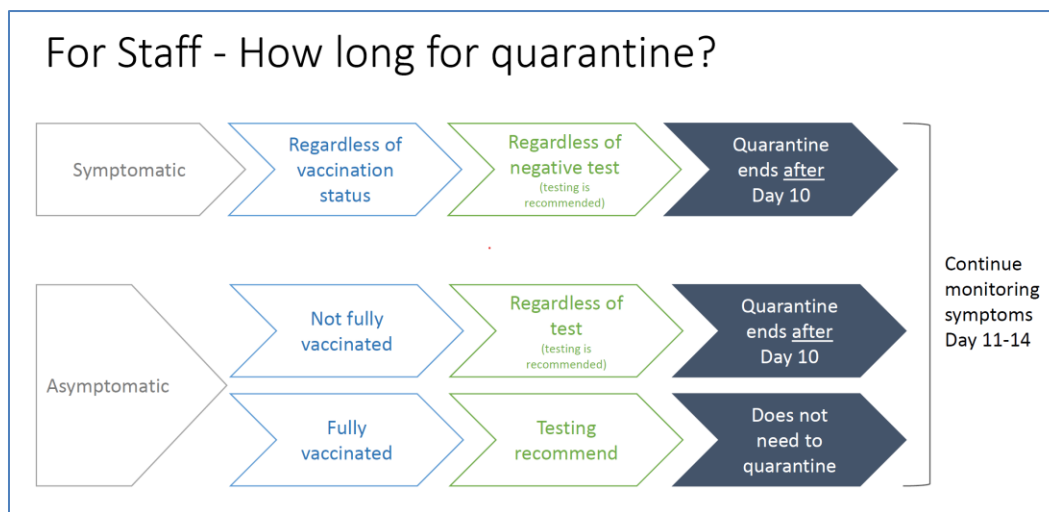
For Staff - How long for quarantine?

Symptomatic

Regardless of vaccination status

Regardless of negative test (testing is recommended)

Quarantine ends after Day 10

Asymptomatic

Not fully vaccinated

Regardless of test (testing is recommended)

Quarantine ends after Day 10

Fully vaccinated

Testing recommend

Does not need to quarantine

Continue monitoring symptoms Day 11-14